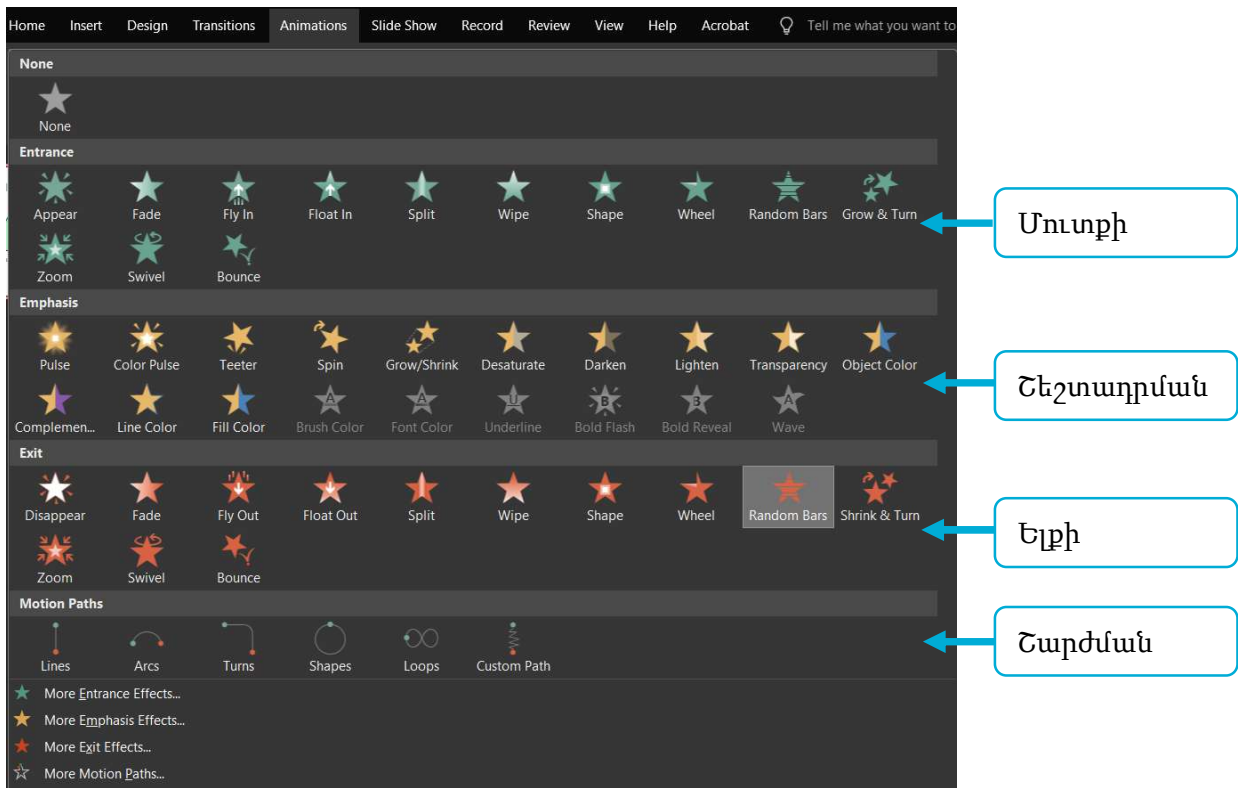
Home Insert Design Transitions Animations Slide Show Record Review View Help Acrobat Tell me what you want to

None

None

Entrance

Appear Fade Fly In Float In Split Wipe Shape Wheel Random Bars Grow & Turn

Zoom Swivel Bounce

Մուտքի

Emphasis

Pulse Color Pulse Teeter Spin Grow/Shrink Desaturate Darken Lighten Transparency Object Color

Complemen... Line Color Fill Color Brush Color Font Color Underline Bold Flash Bold Reveal Wave

Շեշտադրման

Exit

Disappear Fade Fly Out Float Out Split Wipe Shape Wheel Random Bars Shrink & Turn

Zoom Swivel Bounce

Ելքի

Motion Paths

Lines Arcs Turns Shapes Loops Custom Path

Շարժման

More Entrance Effects...

More Emphasis Effects...

More Exit Effects...

More Motion Paths...